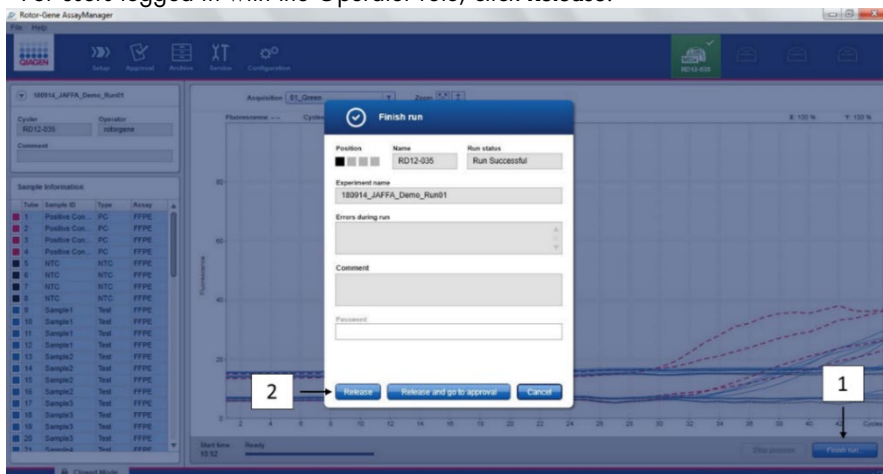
For users logged in with the Operator role, click Release.

Rotor-Gene AssayManager

File Help

QIAGEN

Setup Approval Archive Service Configuration

RD12-035

180914_JAFFA_Demo_Run01

Cycler RD12-035

Operator rotorgene

Comment

Sample Information

| Tube | Sample ID | Type | Assay |
|---|---|---|---|
| 1 | Positive Con... | PC | FFPE |
| 2 | Positive Con... | PC | FFPE |
| 3 | Positive Con... | PC | FFPE |
| 4 | Positive Con... | PC | FFPE |
| 5 | NTC | NTC | FFPE |
| 6 | NTC | NTC | FFPE |
| 7 | NTC | NTC | FFPE |
| 8 | NTC | NTC | FFPE |
| 9 | Sample1 | Test | FFPE |
| 10 | Sample1 | Test | FFPE |
| 11 | Sample1 | Test | FFPE |
| 12 | Sample1 | Test | FFPE |
| 13 | Sample2 | Test | FFPE |
| 14 | Sample2 | Test | FFPE |
| 15 | Sample2 | Test | FFPE |
| 16 | Sample2 | Test | FFPE |
| 17 | Sample3 | Test | FFPE |
| 18 | Sample3 | Test | FFPE |
| 19 | Sample3 | Test | FFPE |
| 20 | Sample3 | Test | FFPE |

Acquisition E1_Green Zoom

Fluorescence Cycle X: 100 % Y: 100 %

Finish run

Position Name RD12-035 Run status Run Successful

Experiment name
180914_JAFFA_Demo_Run01

Errors during run

Comment

Password

Release Release and go to approval Cancel

2

1

Start time 10:12 Ready

Stop process Finish run

Closed Mode